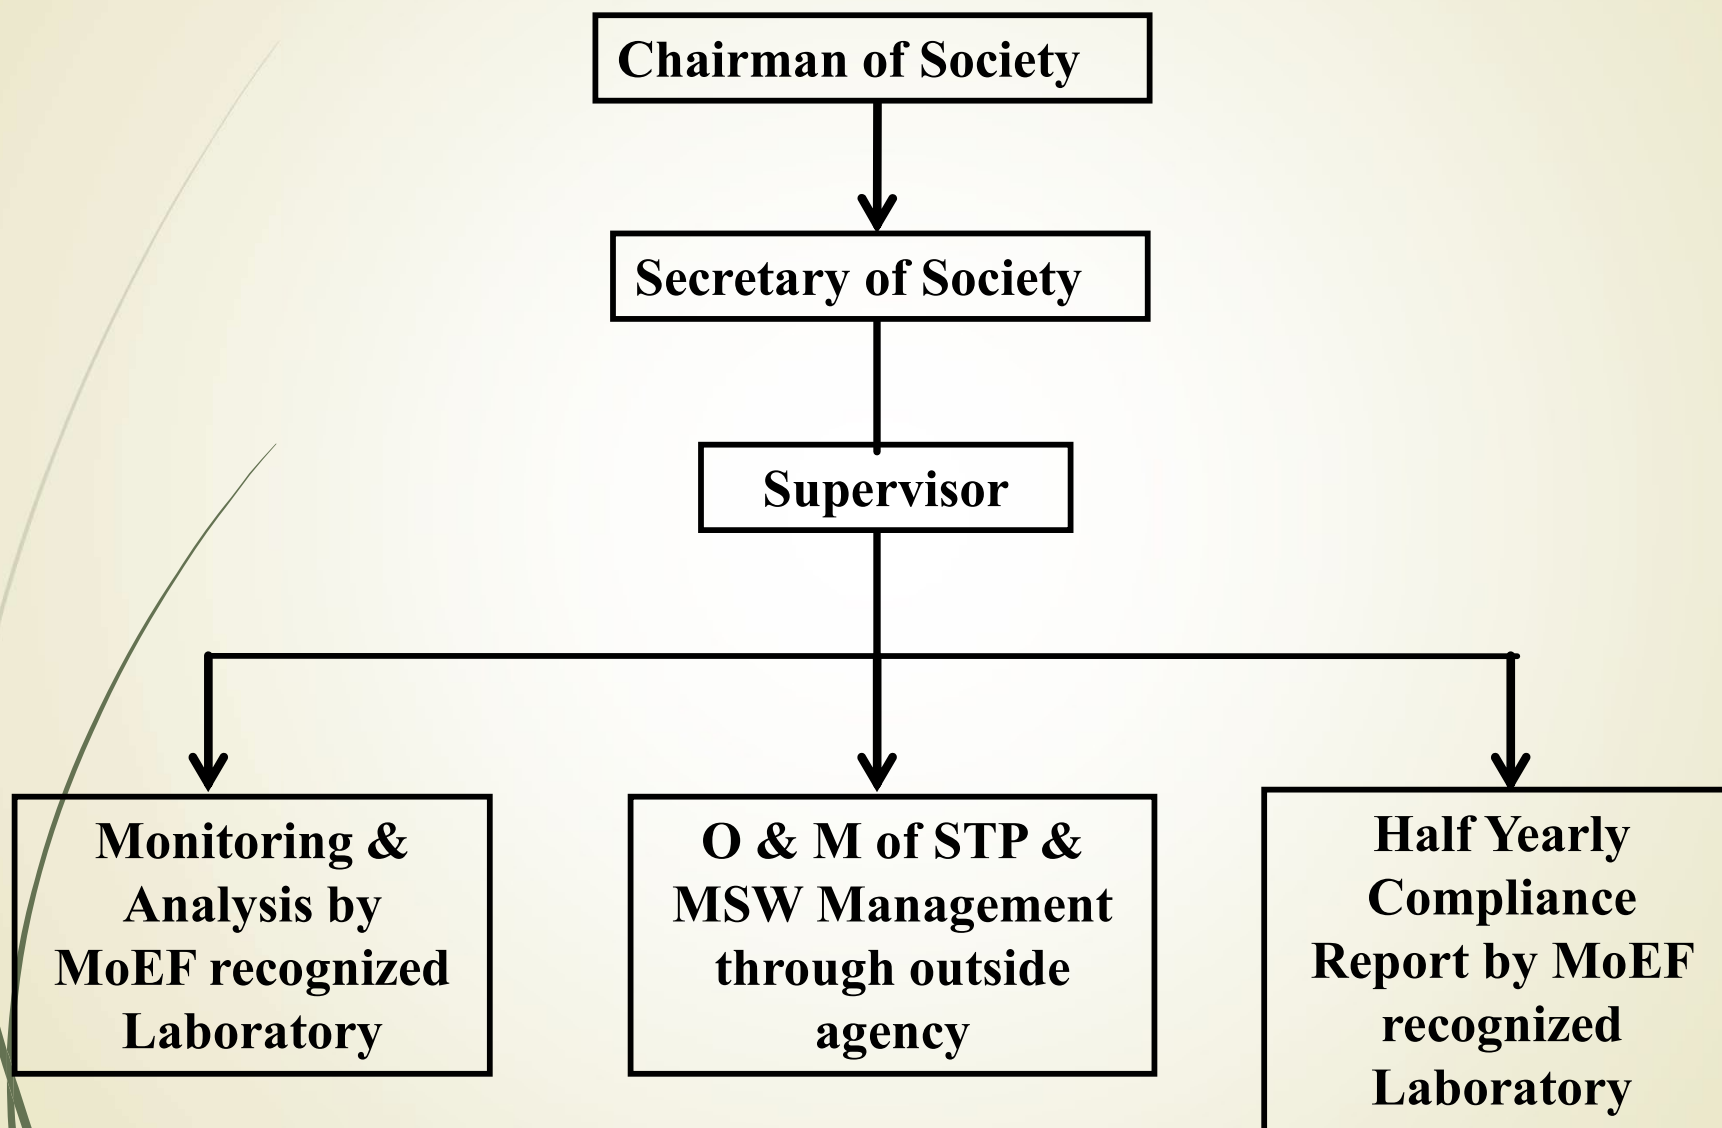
Chairman of Society

Secretary of Society

Supervisor

Monitoring & Analysis by MoEF recognized Laboratory

O & M of STP & MSW Management through outside agency

Half Yearly Compliance Report by MoEF recognized Laboratory